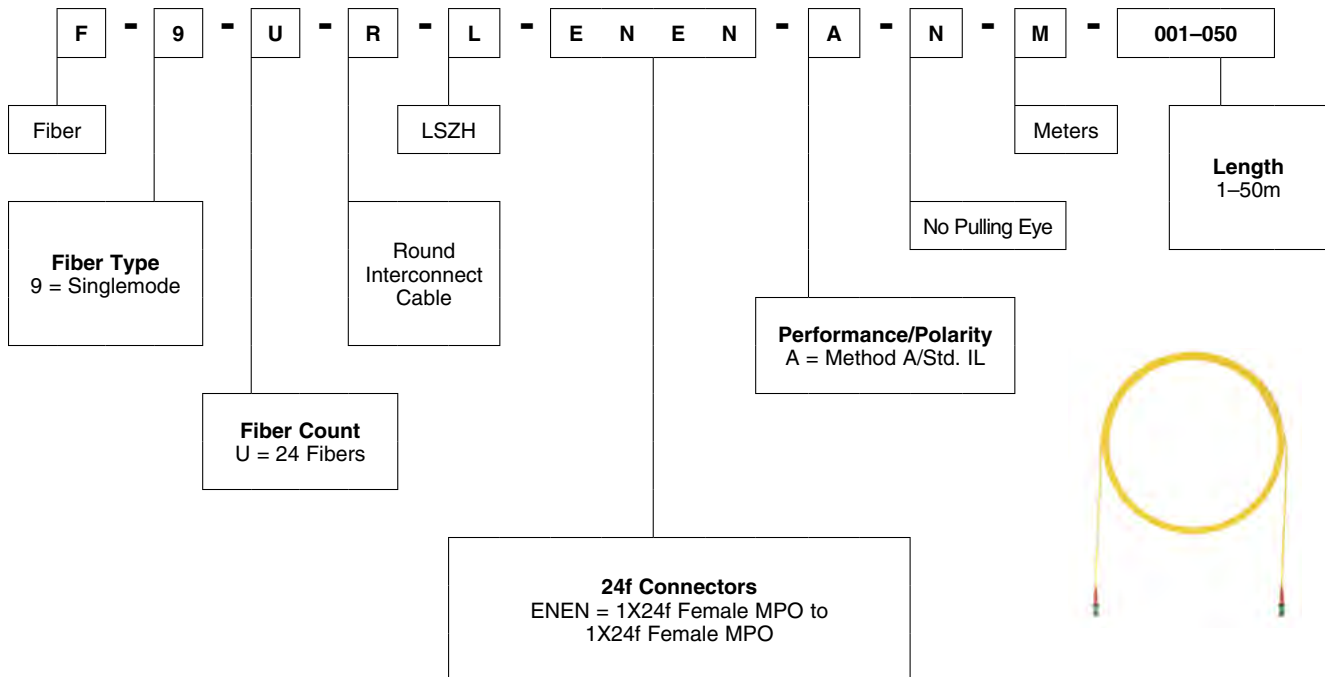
F - 9 - U - R - L - E N E N - A - N - M - 001–050

Fiber

LSZH

Meters

Length
1–50m

Fiber Type
9 = Singlemode

Round Interconnect Cable

No Pulling Eye

Performance/Polarity
A = Method A/Std. IL

Fiber Count
U = 24 Fibers

24f Connectors
ENEN = 1X24f Female MPO to 1X24f Female MPO